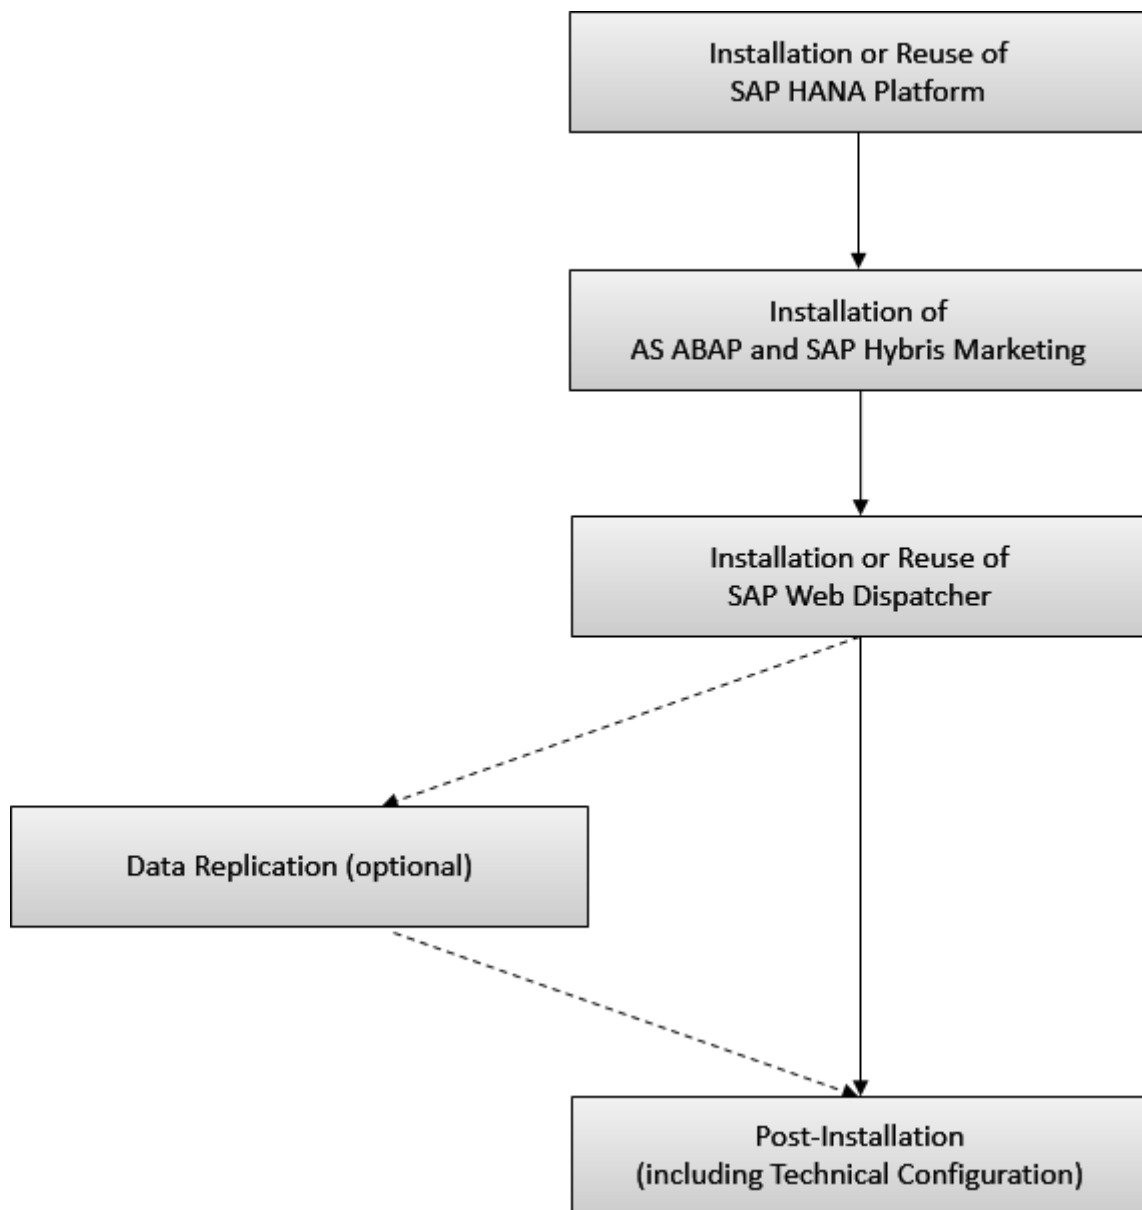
Installation or Reuse of SAP HANA Platform

Installation of AS ABAP and SAP Hybris Marketing

Installation or Reuse of SAP Web Dispatcher

Data Replication (optional)

Post-Installation (including Technical Configuration)